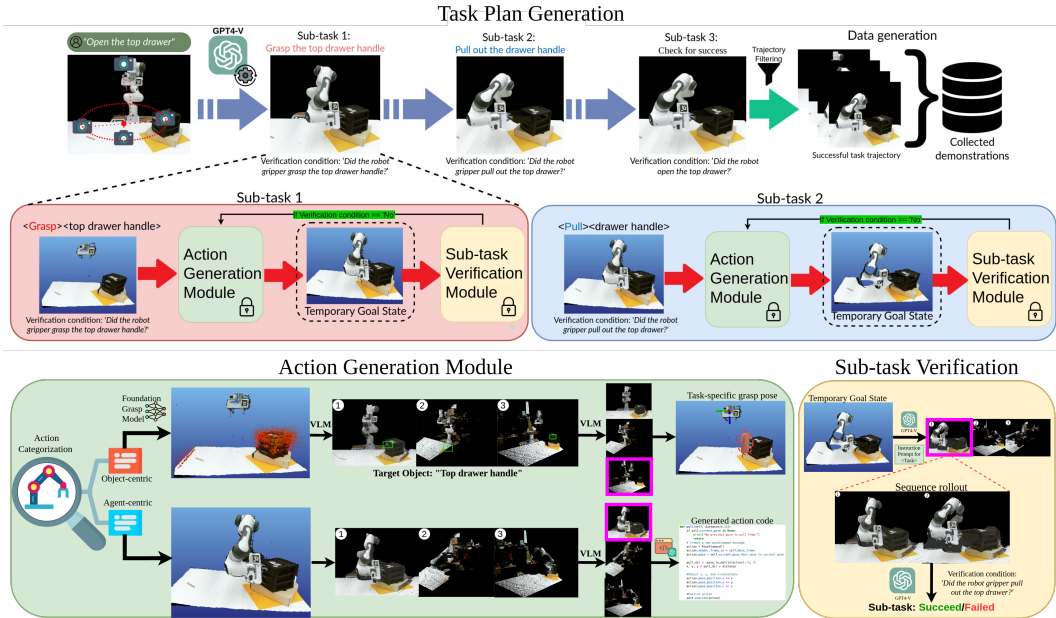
Task Plan Generation

"Open the top drawer"

GPT4-V

Sub-task 1:
Grasp the top drawer handle

Verification condition: 'Did the robot gripper grasp the top drawer handle?'

Sub-task 2:
Pull out the drawer handle

Verification condition: 'Did the robot gripper pull out the top drawer?'

Sub-task 3:
Check for success

Verification condition: 'Did the robot open the top drawer?'

Trajectory Filtering

Data generation

Successful task trajectory

Collected demonstrations

Sub-task 1

<Grasp><top drawer handle>

If Verification condition == 'No'

Action Generation Module

Temporary Goal State

Sub-task Verification Module

Verification condition: 'Did the robot gripper grasp the top drawer handle?'

Sub-task 2

<Pull><drawer handle>

If Verification condition == 'No'

Action Generation Module

Temporary Goal State

Sub-task Verification Module

Verification condition: 'Did the robot gripper pull out the top drawer?'

Action Generation Module

Action Categorization

Foundation Grasp Model

Object-centric

Agent-centric

VLM

1 2 3

Target Object: "Top drawer handle"

VLM

Task-specific grasp pose

1 2 3

VLM

Generated action code

Sub-task Verification

Temporary Goal State

GPT4-V

Instruction Prompt for <Task>

Sequence rollout

GPT4-V

Verification condition: 'Did the robot gripper pull out the top drawer?'

Sub-task: Succeed/Failed